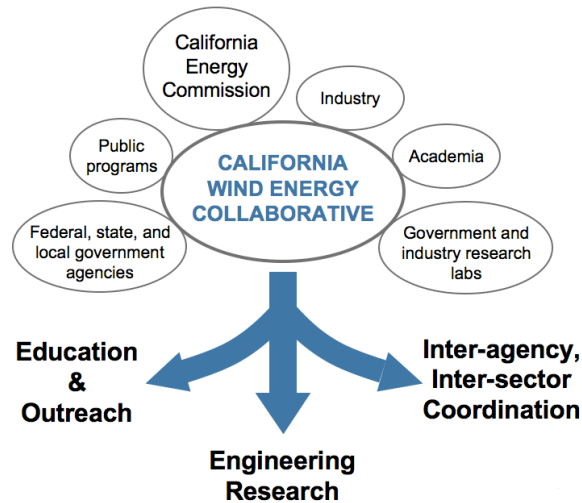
California Energy Commission

Industry

Public programs

Academia

CALIFORNIA WIND ENERGY COLLABORATIVE

Federal, state, and local government agencies

Government and industry research labs

Education & Outreach

Inter-agency, Inter-sector Coordination

Engineering Research